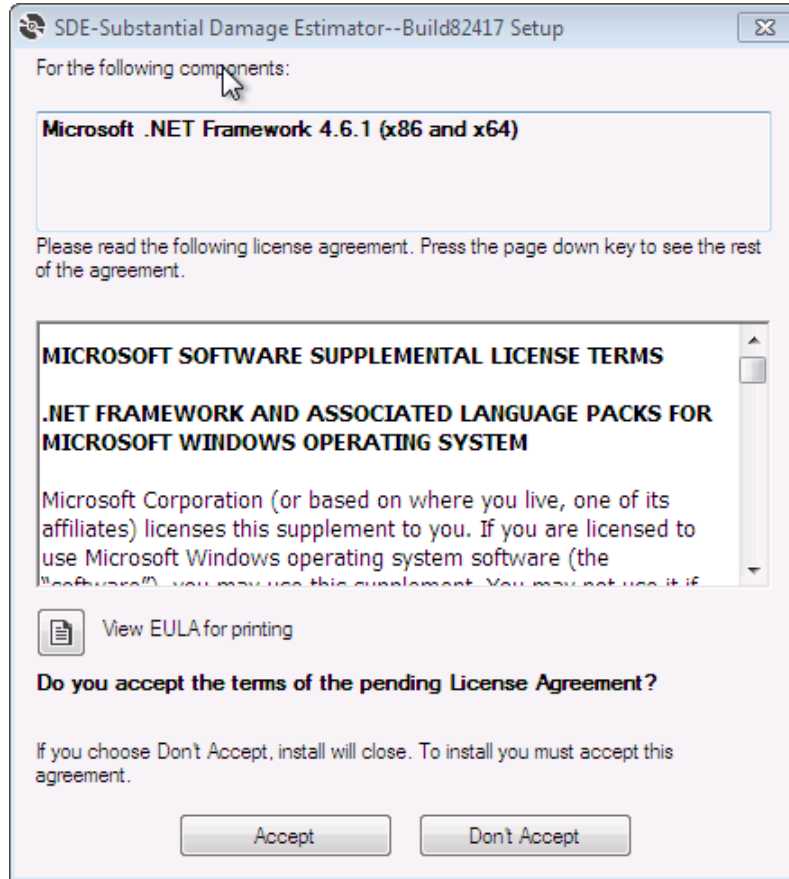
SDE-Substantial Damage Estimator--Build82417 Setup

For the following components:

Microsoft .NET Framework 4.6.1 (x86 and x64)

Please read the following license agreement. Press the page down key to see the rest of the agreement.

MICROSOFT SOFTWARE SUPPLEMENTAL LICENSE TERMS

.NET FRAMEWORK AND ASSOCIATED LANGUAGE PACKS FOR MICROSOFT WINDOWS OPERATING SYSTEM

Microsoft Corporation (or based on where you live, one of its affiliates) licenses this supplement to you. If you are licensed to use Microsoft Windows operating system software (the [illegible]

View EULA for printing

Do you accept the terms of the pending License Agreement?

If you choose Don't Accept, install will close. To install you must accept this agreement.

Accept

Don't Accept